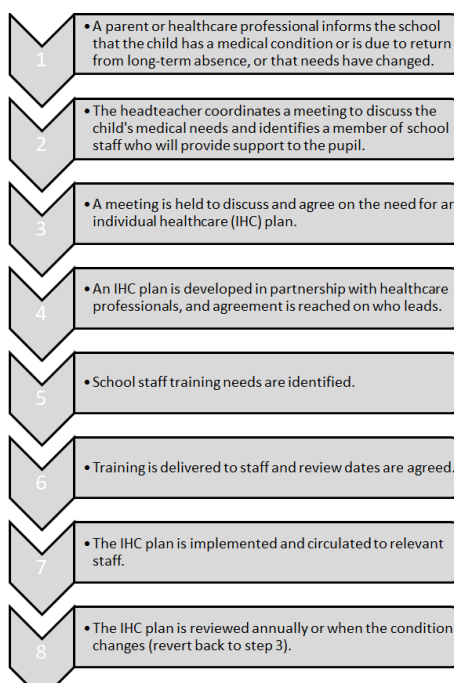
1

• A parent or healthcare professional informs the school that the child has a medical condition or is due to return from long-term absence, or that needs have changed.

2

• The headteacher coordinates a meeting to discuss the child's medical needs and identifies a member of school staff who will provide support to the pupil.

3

• A meeting is held to discuss and agree on the need for an individual healthcare (IHC) plan.

4

• An IHC plan is developed in partnership with healthcare professionals, and agreement is reached on who leads.

5

• School staff training needs are identified.

6

• Training is delivered to staff and review dates are agreed.

7

• The IHC plan is implemented and circulated to relevant staff.

8

• The IHC plan is reviewed annually or when the condition changes (revert back to step 3).